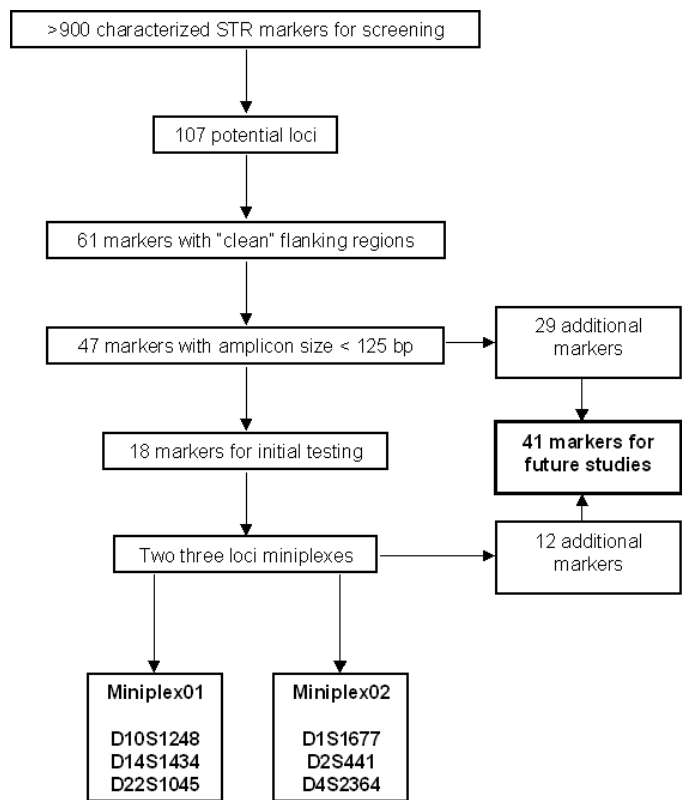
>900 characterized STR markers for screening

107 potential loci

61 markers with "clean" flanking regions

47 markers with amplicon size < 125 bp

29 additional markers

41 markers for future studies

18 markers for initial testing

Two three loci miniplexes

12 additional markers

Miniplex01

D10S1248
D14S1434
D22S1045

Miniplex02

D1S1677
D2S441
D4S2364